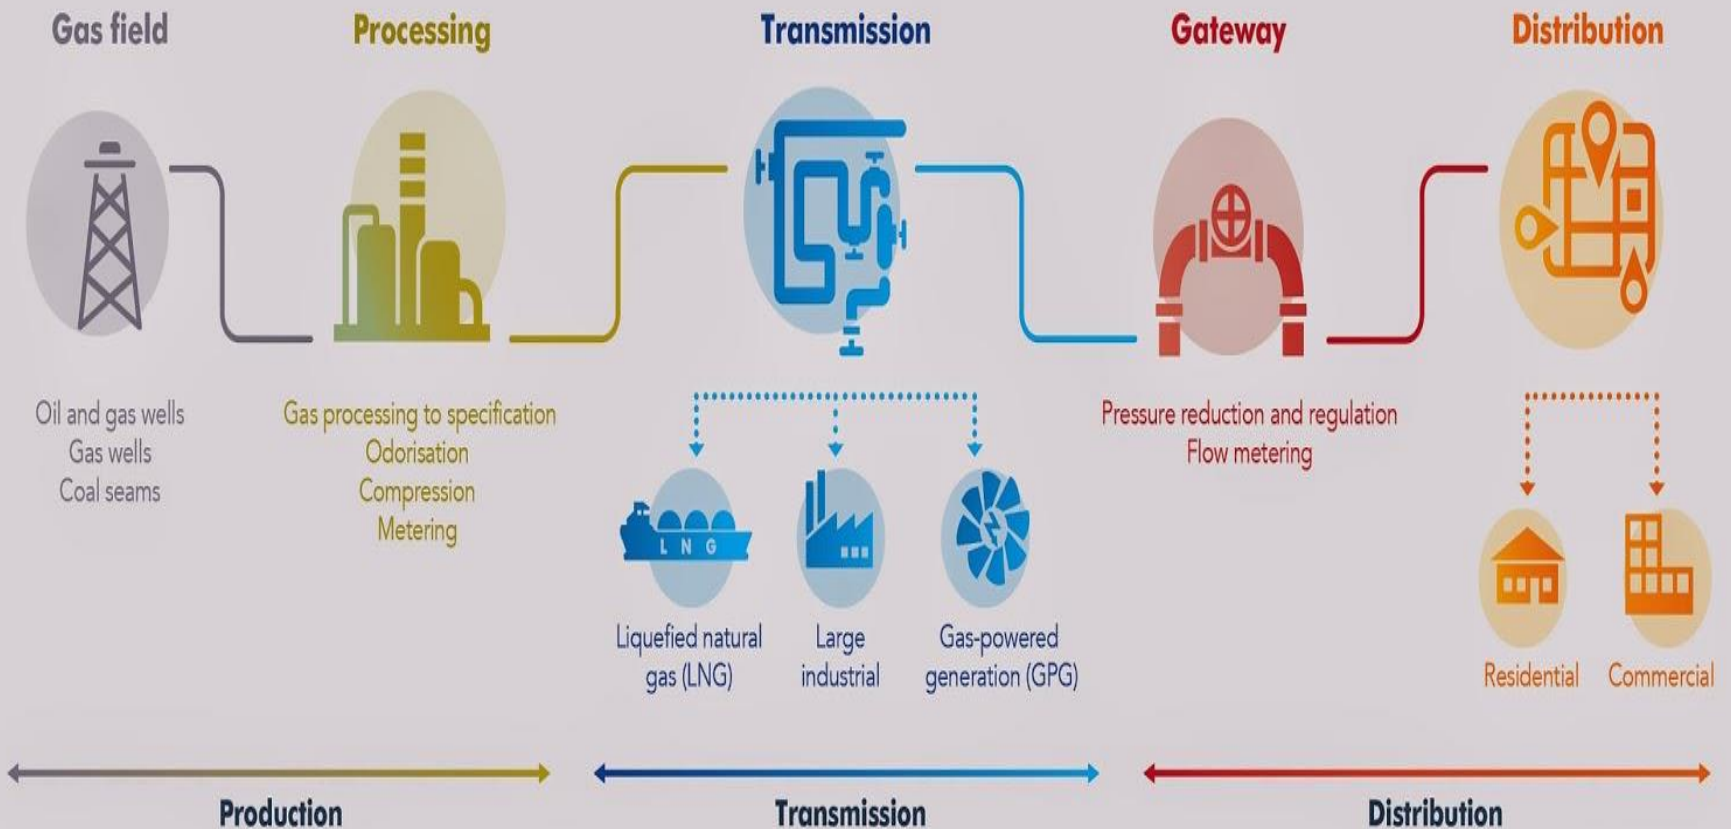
Gas field

Processing

Transmission

Gateway

Distribution

LNG

Oil and gas wells
Gas wells
Coal seams

Gas processing to specification
Odorisation
Compression
Metering

Liquefied natural gas (LNG)

Large industrial

Gas-powered generation (GPG)

Pressure reduction and regulation
Flow metering

Residential

Commercial

Production

Transmission

Distribution